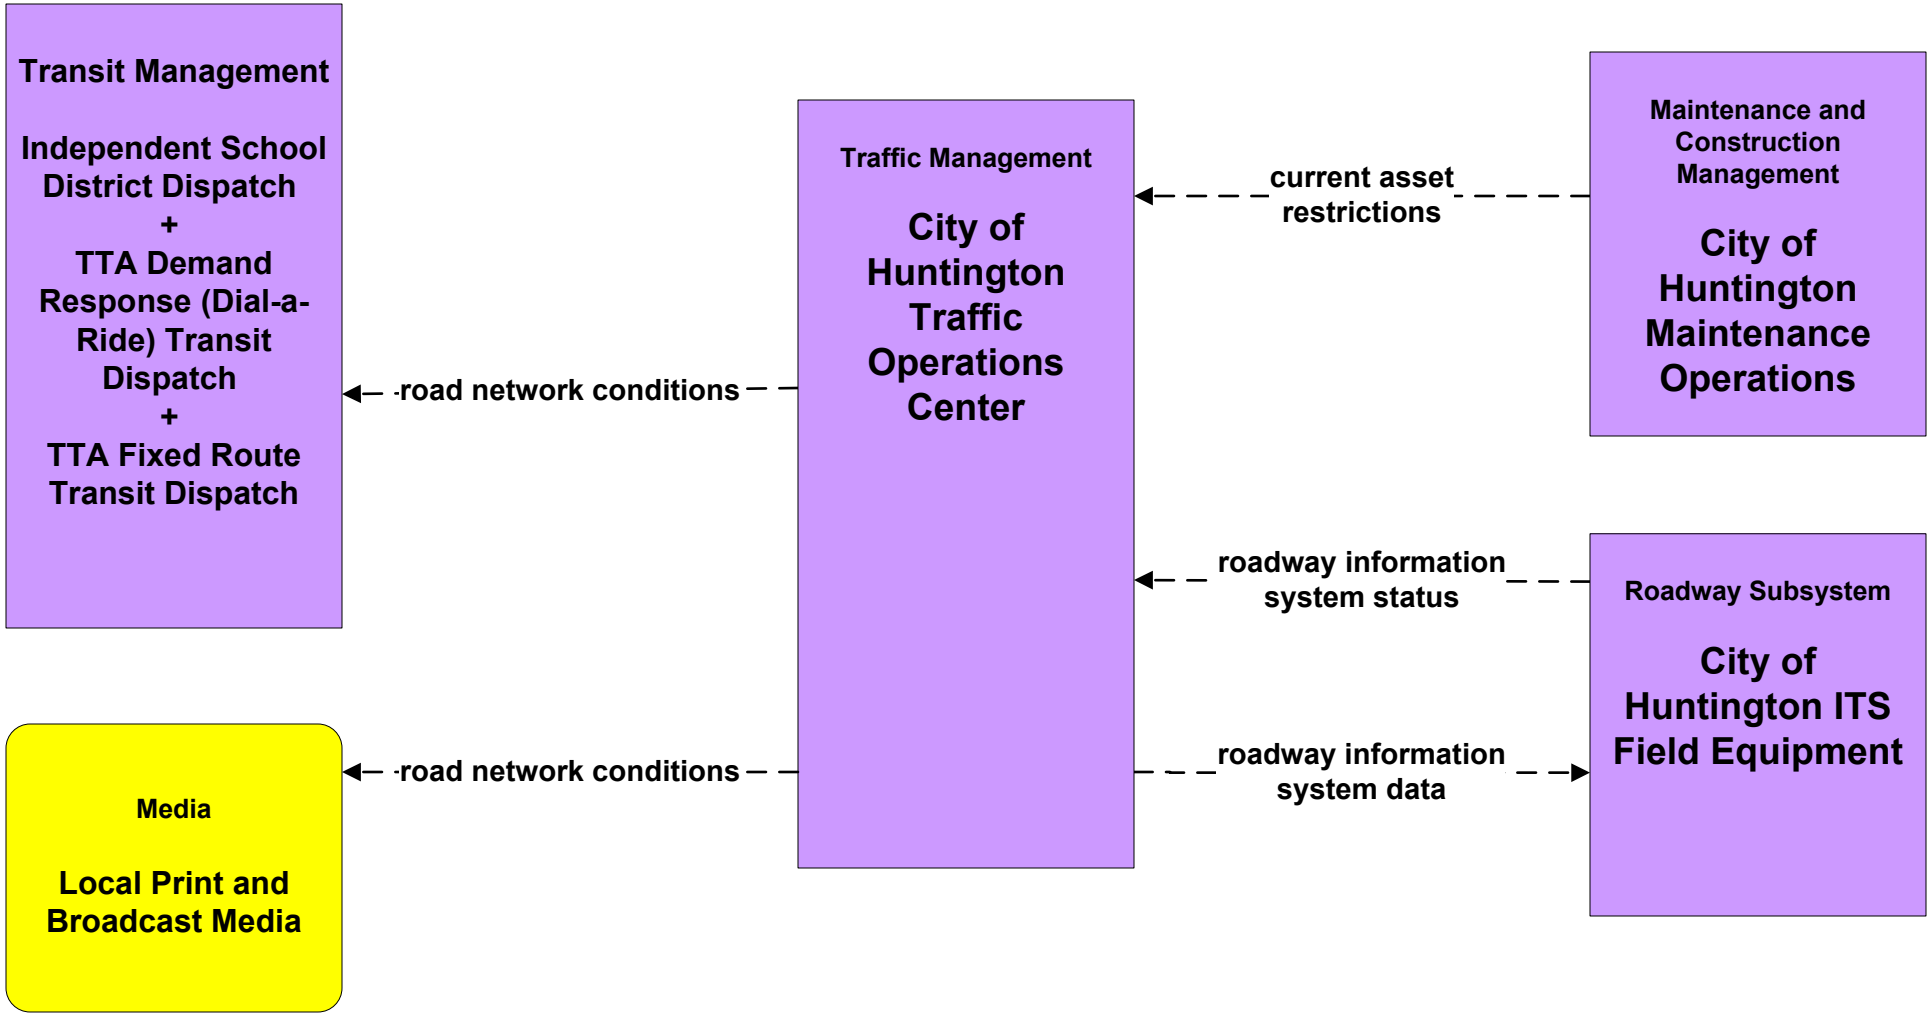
Transit Management

Independent School District Dispatch
+
TTA Demand Response (Dial-a-Ride) Transit Dispatch
+
TTA Fixed Route Transit Dispatch

road network conditions

Traffic Management

City of Huntington Traffic Operations Center

current asset restrictions

Maintenance and Construction Management

City of Huntington Maintenance Operations

roadway information system status

Roadway Subsystem

City of Huntington ITS Field Equipment

roadway information system data

road network conditions

Media

Local Print and Broadcast Media